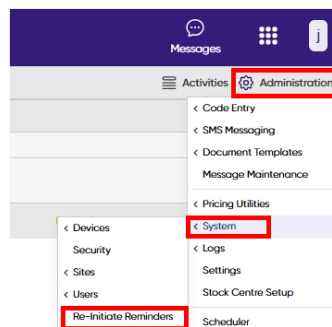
Messages

j

Activities

Administration

< Code Entry

< SMS Messaging

< Document Templates

Message Maintenance

< Pricing Utilities

< System

< Logs

Settings

Stock Centre Setup

Scheduler

< Devices

Security

< Sites

< Users

Re-Initiate Reminders